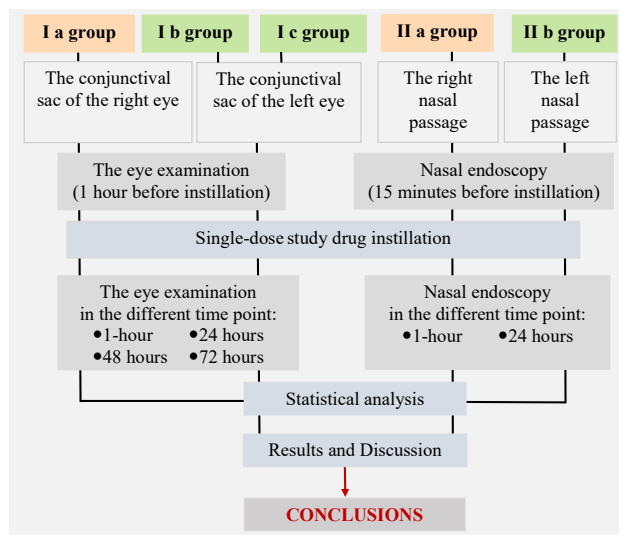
I a group

I b group

I c group

II a group

II b group

The conjunctival sac of the right eye

The conjunctival sac of the left eye

The right nasal passage

The left nasal passage

The eye examination (1 hour before instillation)

Nasal endoscopy (15 minutes before instillation)

Single-dose study drug instillation

The eye examination in the different time point:
•1-hour •24 hours
•48 hours •72 hours

Nasal endoscopy in the different time point:
•1-hour •24 hours

Statistical analysis

Results and Discussion

CONCLUSIONS